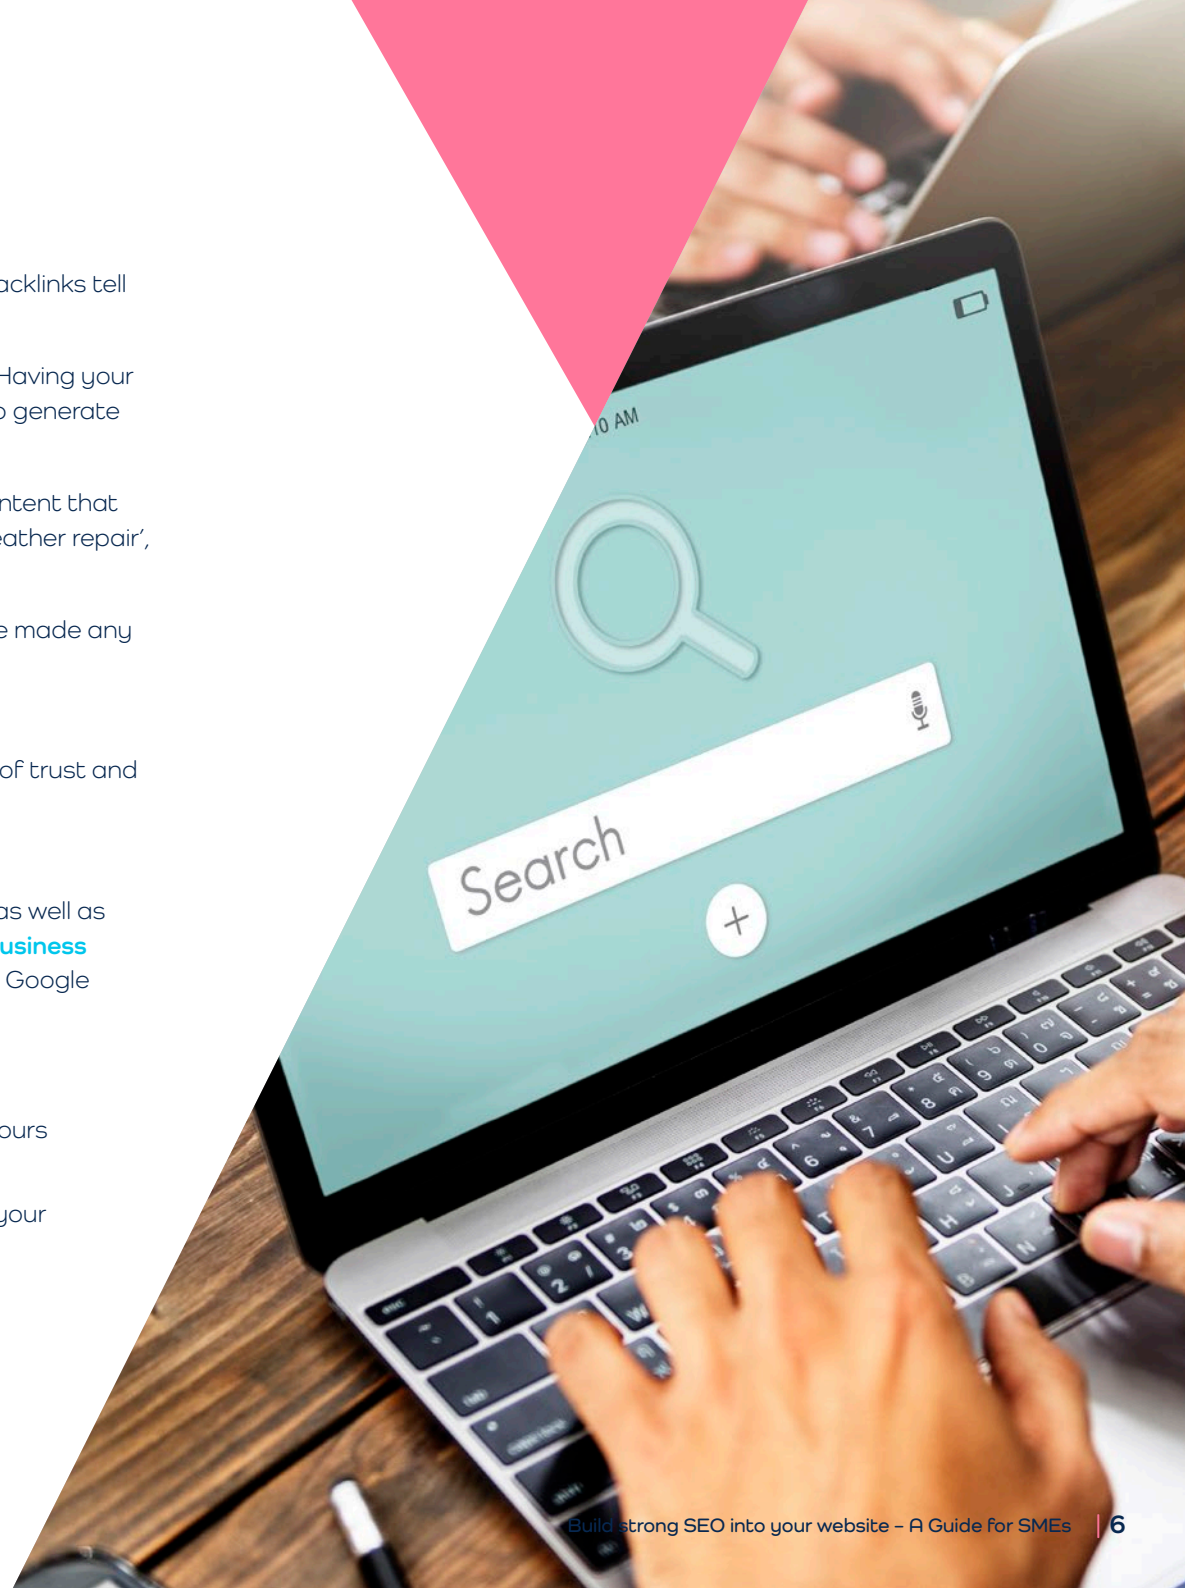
acklinks tell

Having your
o generate

ntent that
eather repair',

e made any

of trust and

as well as
usiness
Google

ours

your

10 AM

Search

Build strong SEO into your website – A Guide for SMEs | 6